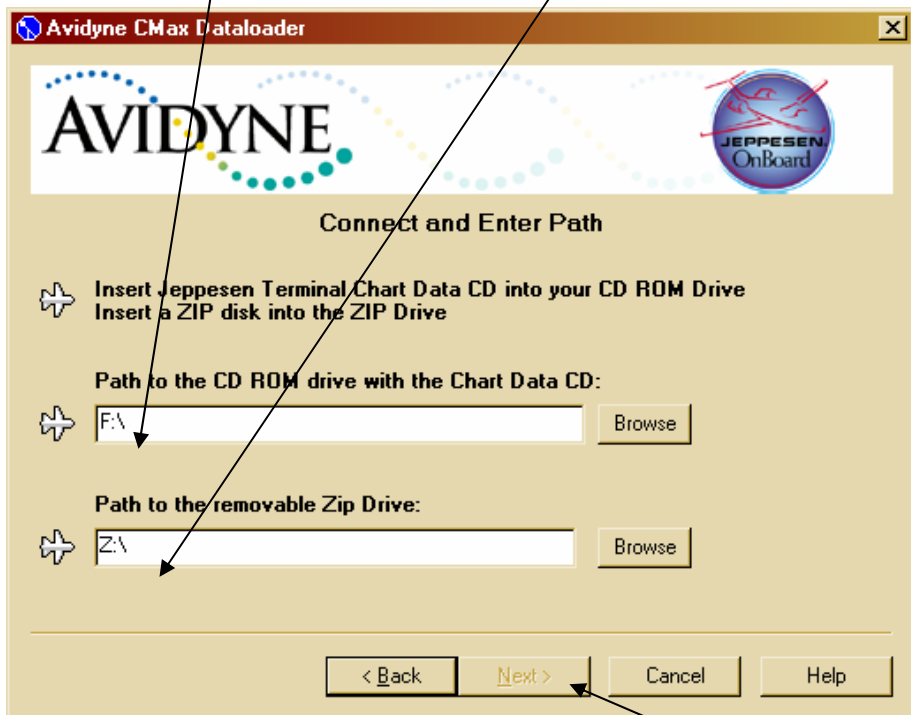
Avidyne CMax Dataloader

AVIDYNE

JEPPESEN OnBoard

Connect and Enter Path

Insert Jeppesen Terminal Chart Data CD into your CD ROM Drive
Insert a ZIP disk into the ZIP Drive

Path to the CD ROM drive with the Chart Data CD:

F:\

Browse

Path to the removable Zip Drive:

Z:\

Browse

< Back

Next >

Cancel

Help